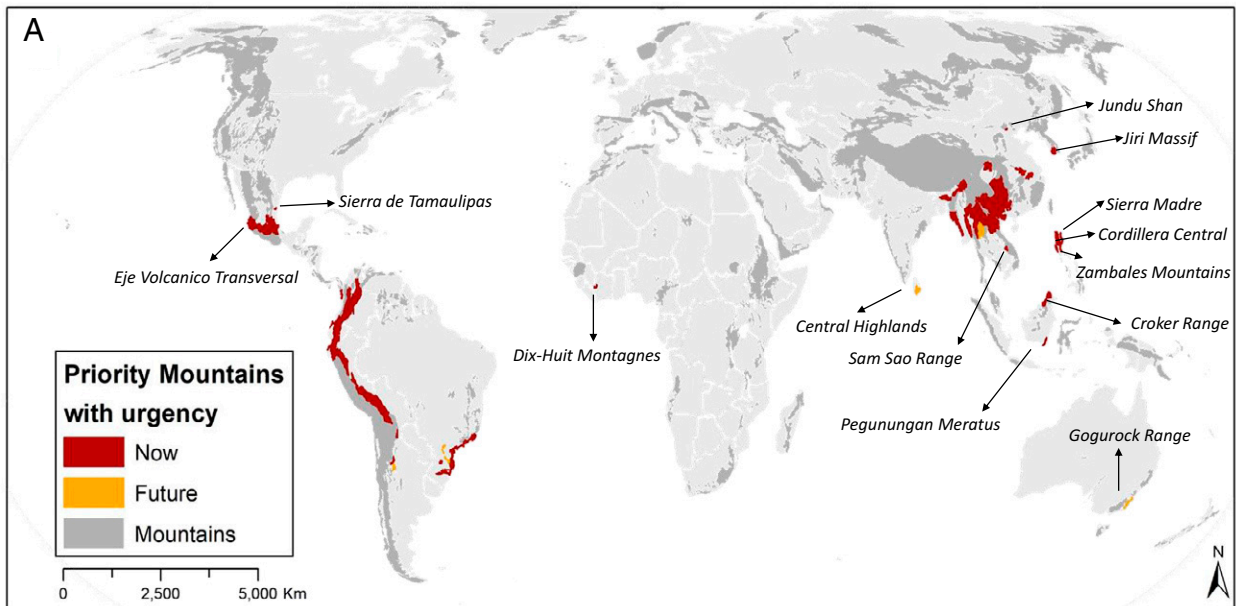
A

Jundu Shan

Jiri Massif

Sierra de Tamaulipas

Sierra Madre

Cordillera Central

Zambales Mountains

Eje Volcanico Transversal

Dix-Huit Montagnes

Central Highlands

Croker Range

Sam Sao Range

Pegunungan Meratus

Gogurock Range

Priority Mountains with urgency

Now

Future

Mountains

0 2,500 5,000 Km

N